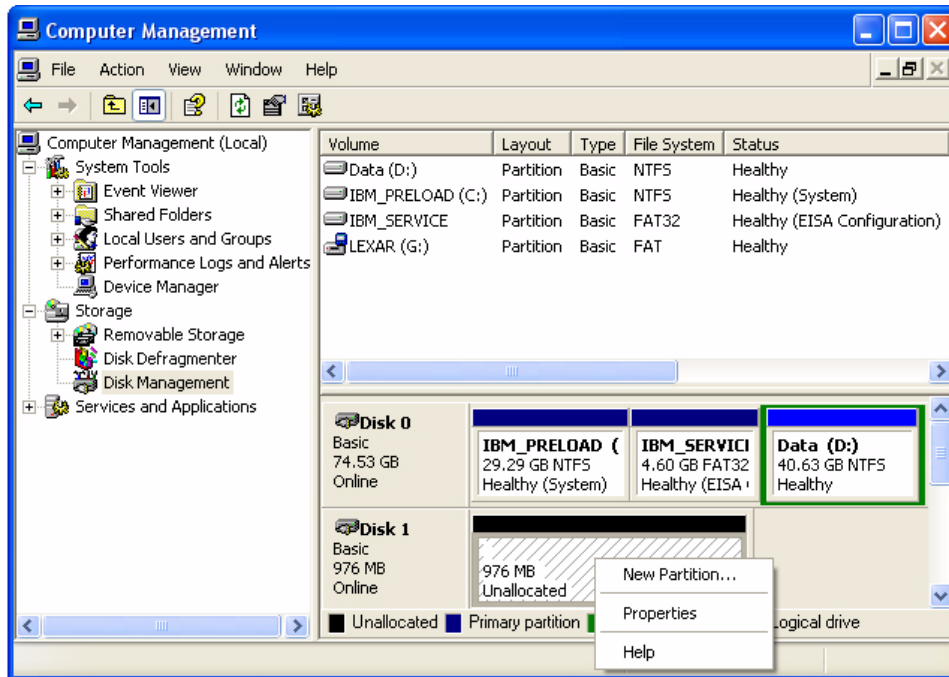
Computer Management

File Action View Window Help

Computer Management (Local)
System Tools
Event Viewer
Shared Folders
Local Users and Groups
Performance Logs and Alerts
Device Manager
Storage
Removable Storage
Disk Defragmenter
Disk Management
Services and Applications

| Volume | Layout | Type | File System | Status |
|---|---|---|---|---|
| Data (D:) | Partition | Basic | NTFS | Healthy |
| IBM_PRELOAD (C:) | Partition | Basic | NTFS | Healthy (System) |
| IBM_SERVICE | Partition | Basic | FAT32 | Healthy (EISA Configuration) |
| LEXAR (G:) | Partition | Basic | FAT | Healthy |

Disk 0
Basic
74.53 GB
Online

IBM_PRELOAD (
29.29 GB NTFS
Healthy (System)

IBM_SERVICI
4.60 GB FAT32
Healthy (EISA

Data (D:)
40.63 GB NTFS
Healthy

Disk 1
Basic
976 MB
Online

976 MB
Unallocated

New Partition...
Properties
Help

Unallocated Primary partition Logical drive